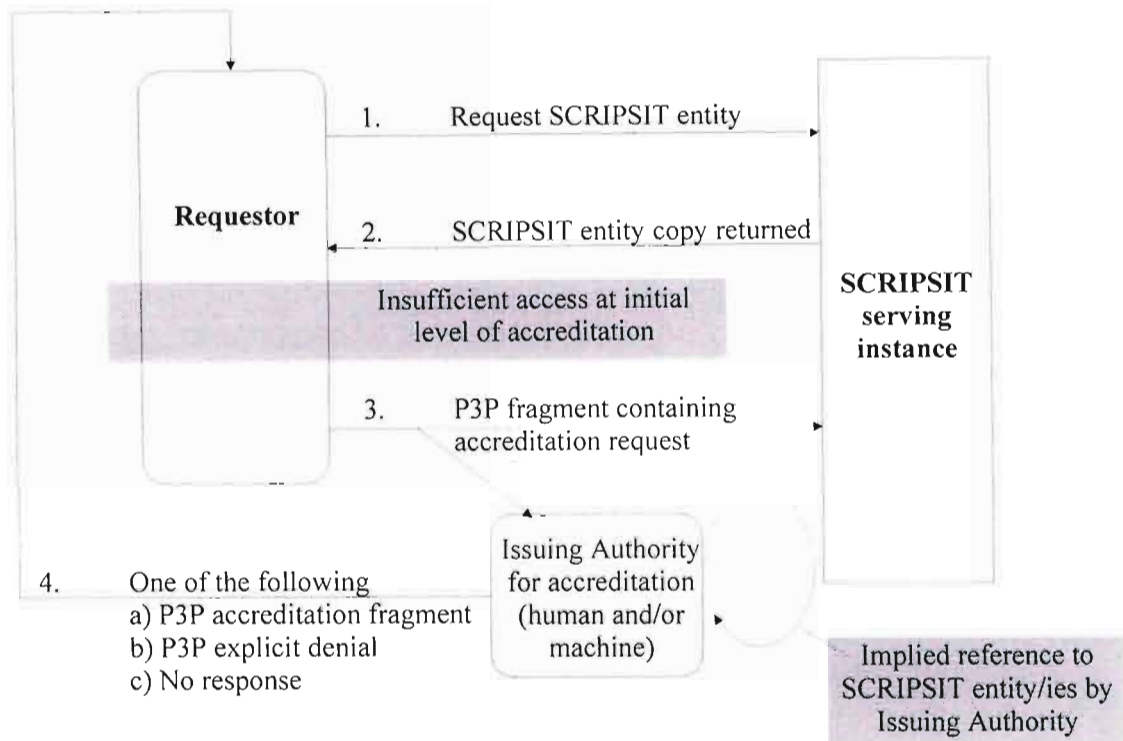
Requestor

1. Request SCRIPSIT entity

2. SCRIPSIT entity copy returned

Insufficient access at initial level of accreditation

SCRIPSIT serving instance

3. P3P fragment containing accreditation request

Issuing Authority for accreditation (human and/or machine)

4. One of the following
a) P3P accreditation fragment
b) P3P explicit denial
c) No response

Implied reference to SCRIPSIT entity/ies by Issuing Authority